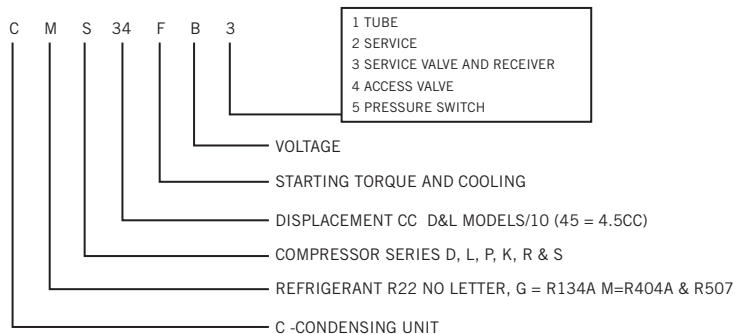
C M S 34 F B 3

1 TUBE
2 SERVICE
3 SERVICE VALVE AND RECEIVER
4 ACCESS VALVE
5 PRESSURE SWITCH

VOLTAGE

STARTING TORQUE AND COOLING

DISPLACEMENT CC D&L MODELS/10 (45 = 4.5CC)

COMPRESSOR SERIES D, L, P, K, R & S

REFRIGERANT R22 NO LETTER, G = R134A M=R404A & R507

C -CONDENSING UNIT